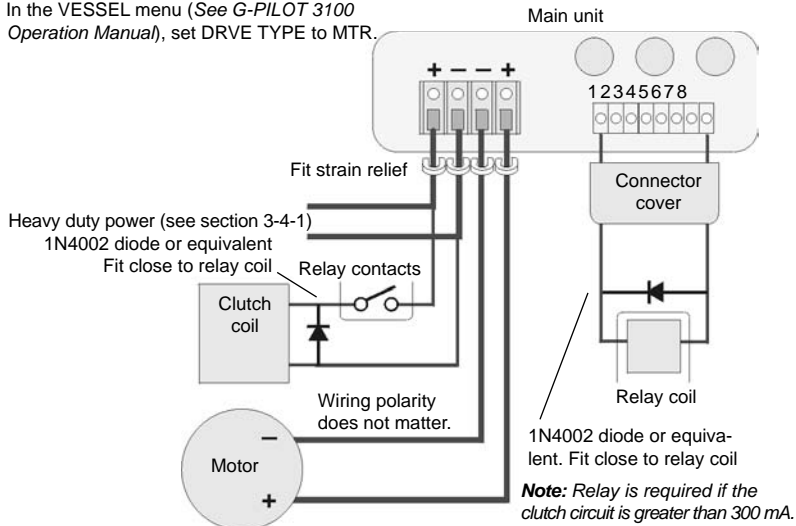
In the VESSEL menu (*See G-PILOT 3100 Operation Manual*), set DRVE TYPE to MTR.

Main unit

+ − − +

12345678

Fit strain relief

Connector cover

Heavy duty power (see section 3-4-1)
1N4002 diode or equivalent
Fit close to relay coil

Relay contacts

Clutch coil

Relay coil

Wiring polarity does not matter.

−

Motor

+

1N4002 diode or equivalent. Fit close to relay coil

***Note:*** *Relay is required if the clutch circuit is greater than 300 mA.*